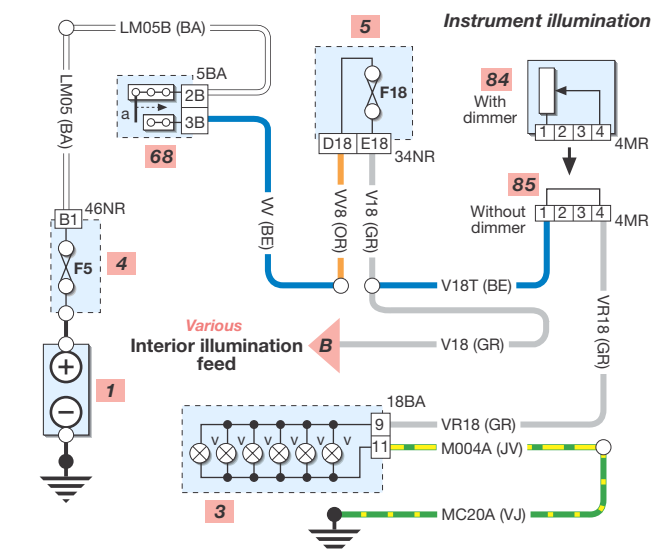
Instrument illumination

LM05B (BA)

LM05 (BA)

5BA

2B

3B

a

68

5

F18

D18

E18

34NR

84

With dimmer

1 2 3 4

4MR

85

Without dimmer

1 2 3 4

4MR

46NR

B1

F5

4

VV (BE)

VV8 (OR)

V18 (GR)

V18T (BE)

VR18 (GR)

Various

Interior illumination feed

B

V18 (GR)

+

−

1

18BA

9

11

V V V V V V

VR18 (GR)

M004A (JV)

MC20A (VJ)

3